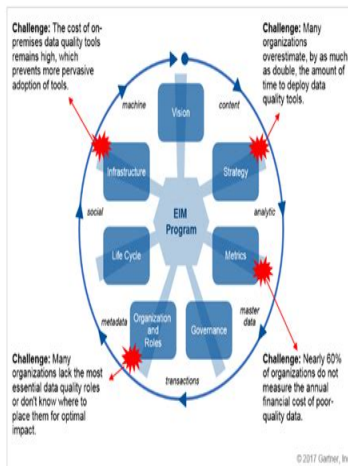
Challenge: The cost of on-premises data quality tools remains high, which prevents more pervasive adoption of tools.

Challenge: Many organizations overestimate, by as much as double, the amount of time to deploy data quality tools.

machine

Vision

content

Infrastructure

Strategy

social

EIM Program

analytic

Life Cycle

Metrics

metadata

Organization and Roles

Governance

master data

transactions

Challenge: Many organizations lack the most essential data quality roles or don't know where to place them for optimal impact.

Challenge: Nearly 60% of organizations do not measure the annual financial cost of poor-quality data.

© 2017 Gartner, In